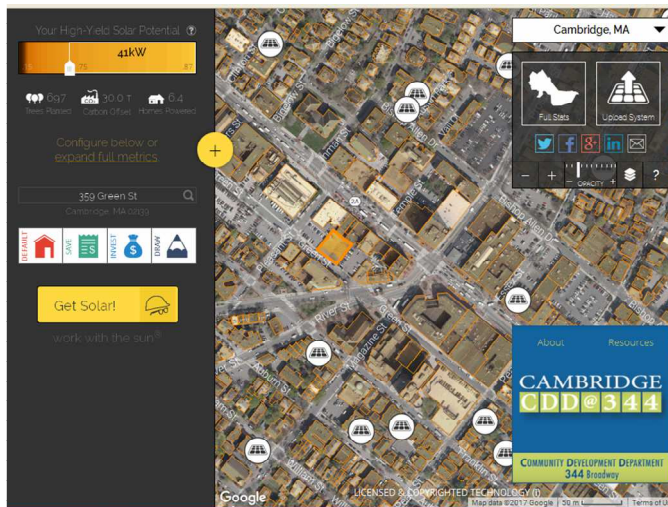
Your High-Yield Solar Potential ?

41kW

0 75 87

697 Trees Planted
30.0 T Carbon Offset
6.4 Homes Powered

Configure below or expand full metrics.

+

359 Green St
Cambridge, MA 02139

DEFAULT
SAVE
INVEST
DRAW

Get Solar!

work with the sun®

Cambridge, MA

Full Stats
Upload System

−
+
OPACITY
?

About
Resources

CAMBRIDGE
CDD@344

COMMUNITY DEVELOPMENT DEPARTMENT
344 Broadway

River St
Magazine St
Green St
Bishop Allen Dr
Pleasant St
Auburn St
Franklin St
Western Ave
Essex St
Columbia St

2A

Google
LICENSED & COPYRIGHTED TECHNOLOGY
Map data ©2017 Google 50 m Terms of Use